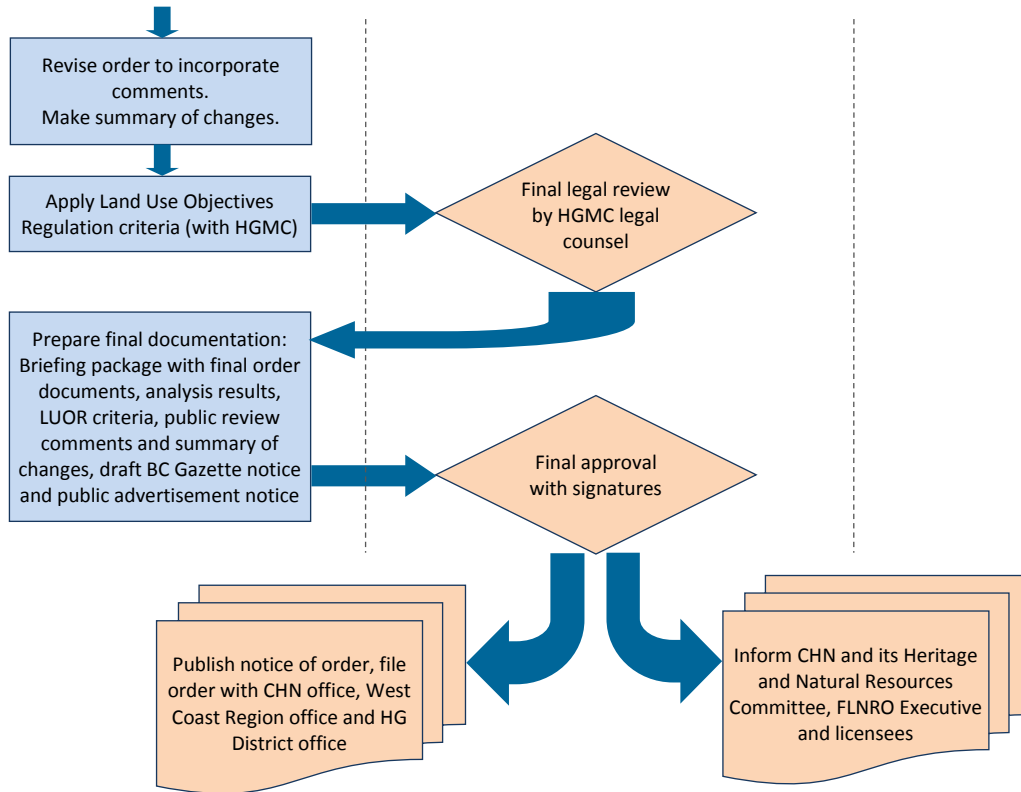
Revise order to incorporate comments.
Make summary of changes.

Apply Land Use Objectives Regulation criteria (with HGMC)

Final legal review by HGMC legal counsel

Prepare final documentation: Briefing package with final order documents, analysis results, LUOR criteria, public review comments and summary of changes, draft BC Gazette notice and public advertisement notice

Final approval with signatures

Publish notice of order, file order with CHN office, West Coast Region office and HG District office

Inform CHN and its Heritage and Natural Resources Committee, FLNRO Executive and licensees